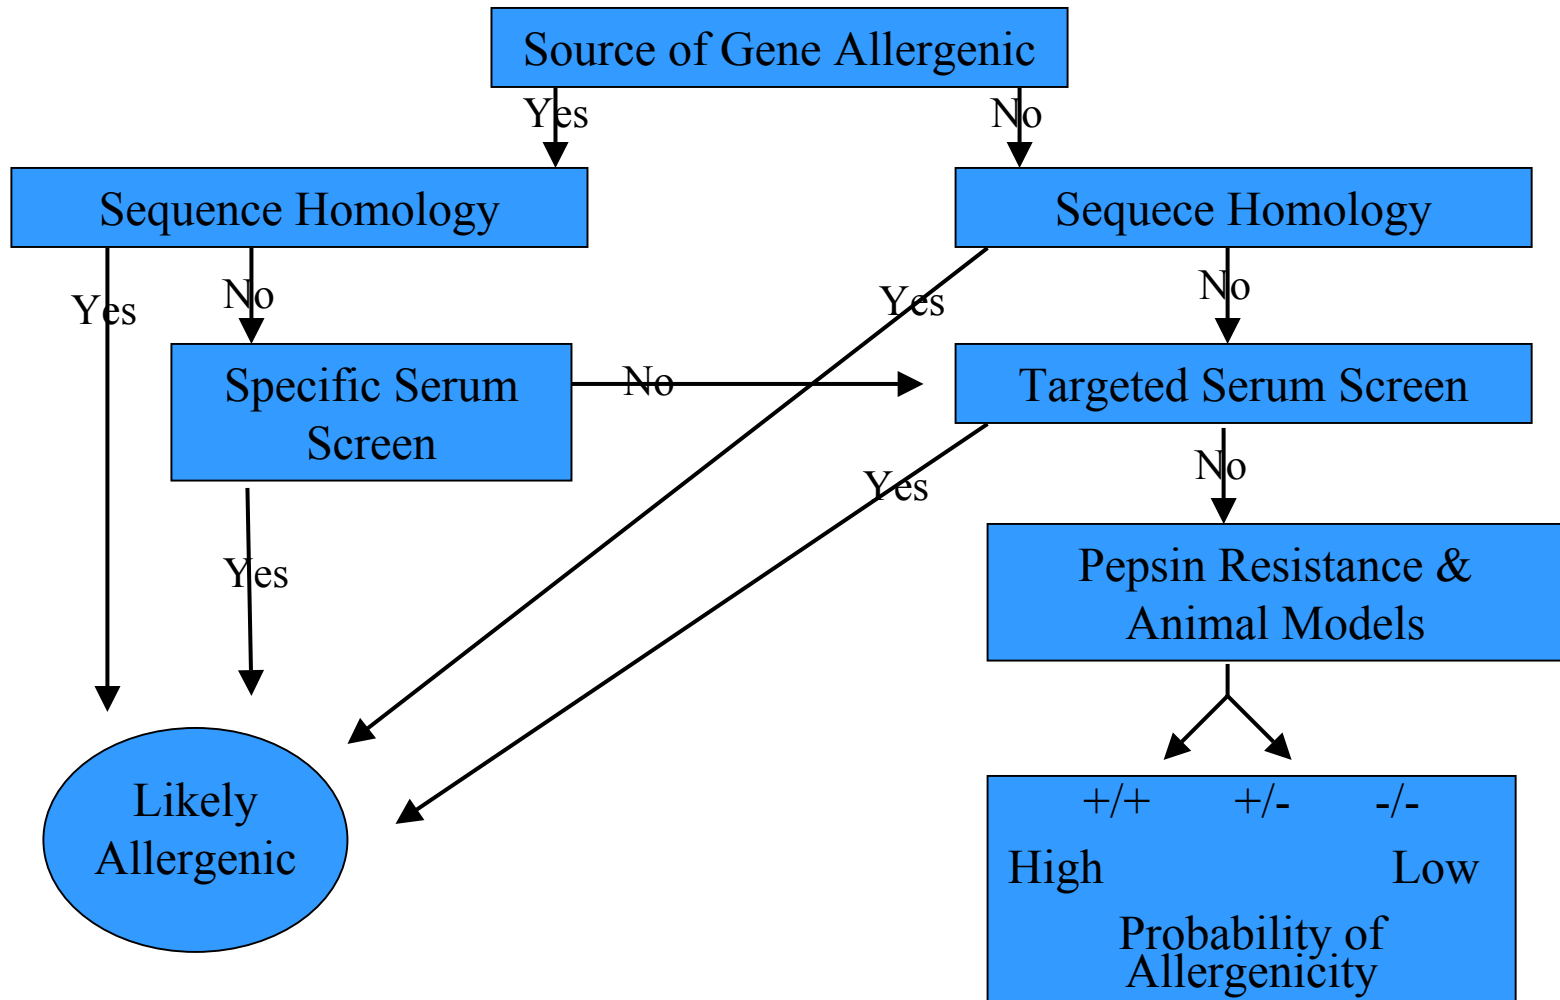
Source of Gene Allergenic

Yes

No

Sequence Homology

Sequece Homology

Yes

No

Yes

No

Specific Serum Screen

No

Targeted Serum Screen

Yes

No

Yes

Pepsin Resistance & Animal Models

Likely Allergenic

+/+ +/- -/-

High Low

Probability of Allergenicity